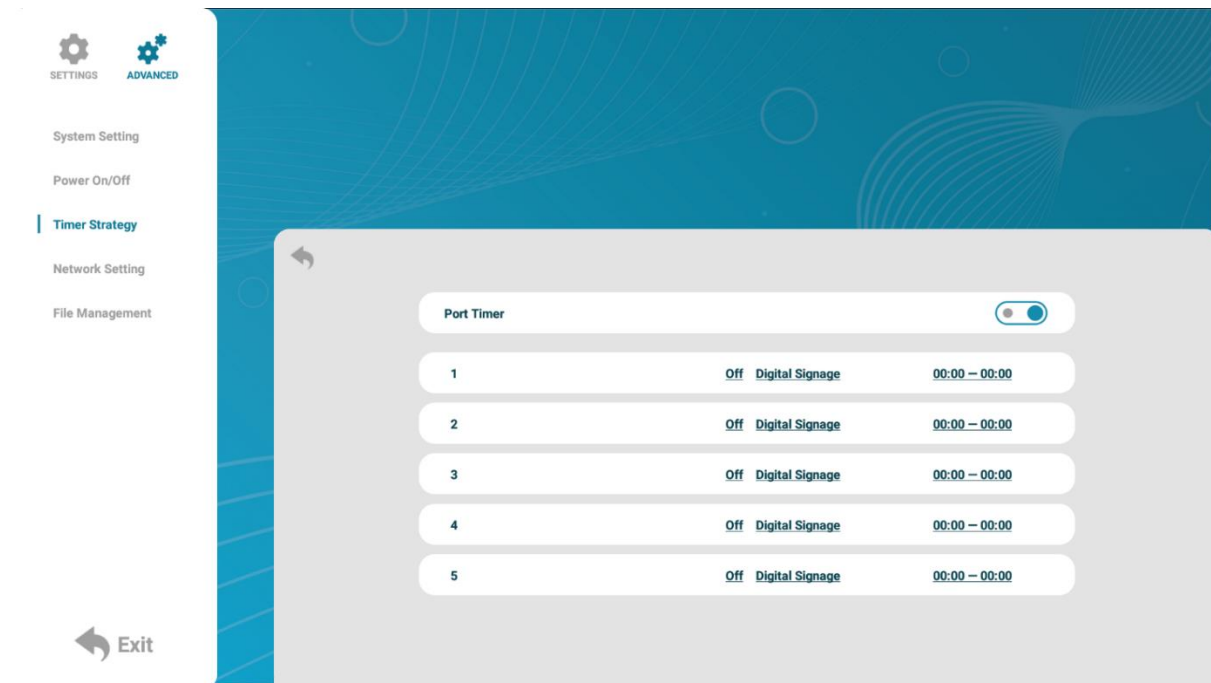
SETTINGS ADVANCED

System Setting

Power On/Off

Timer Strategy

Network Setting

File Management

Exit

Port Timer

1 Off Digital Signage 00:00 — 00:00

2 Off Digital Signage 00:00 — 00:00

3 Off Digital Signage 00:00 — 00:00

4 Off Digital Signage 00:00 — 00:00

5 Off Digital Signage 00:00 — 00:00